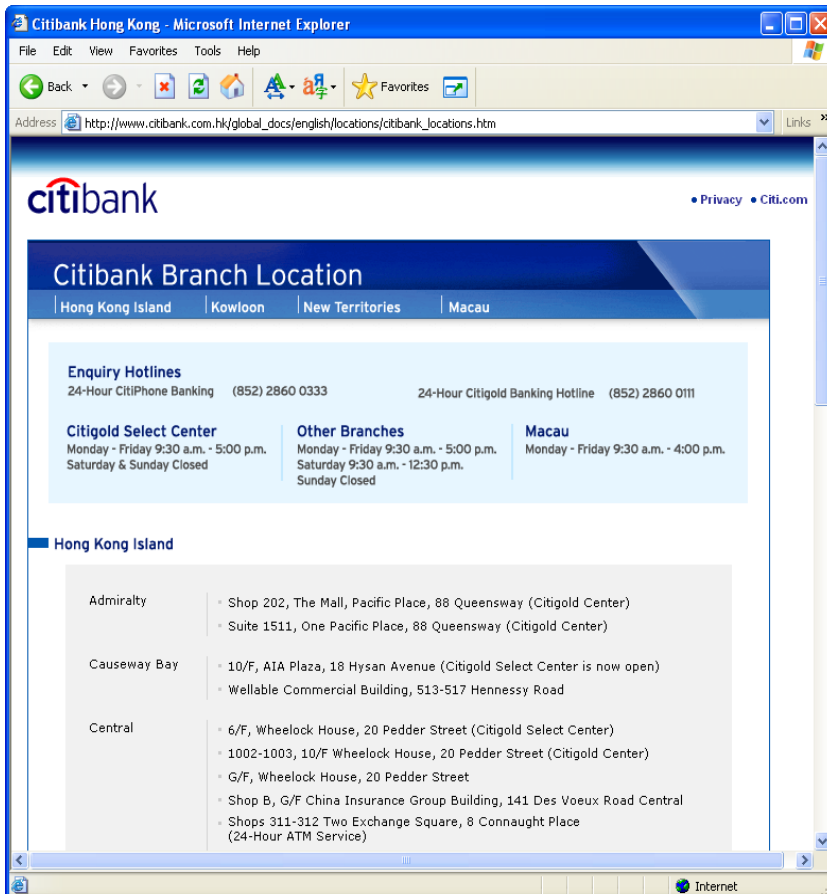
Citibank Hong Kong - Microsoft Internet Explorer

File Edit View Favorites Tools Help

Back Favorites

Address http://www.citibank.com.hk/global_docs/english/locations/citibank_locations.htm Links

citibank

• Privacy • Citi.com

Citibank Branch Location

Hong Kong Island | Kowloon | New Territories | Macau

Enquiry Hotlines
24-Hour CitiPhone Banking (852) 2860 0333
24-Hour Citigold Banking Hotline (852) 2860 0111

Citigold Select Center
Monday - Friday 9:30 a.m. - 5:00 p.m.
Saturday & Sunday Closed

Other Branches
Monday - Friday 9:30 a.m. - 5:00 p.m.
Saturday 9:30 a.m. - 12:30 p.m.
Sunday Closed

Macau
Monday - Friday 9:30 a.m. - 4:00 p.m.

Hong Kong Island

| | |
|---|---|
| Admiralty | Shop 202, The Mall, Pacific Place, 88 Queensway (Citigold Center)<br>Suite 1511, One Pacific Place, 88 Queensway (Citigold Center) |
| Causeway Bay | 10/F, AIA Plaza, 18 Hysan Avenue (Citigold Select Center is now open)<br>Wellable Commercial Building, 513-517 Hennessy Road |
| Central | 6/F, Wheelock House, 20 Pedder Street (Citigold Select Center)<br>1002-1003, 10/F Wheelock House, 20 Pedder Street (Citigold Center)<br>G/F, Wheelock House, 20 Pedder Street<br>Shop B, G/F China Insurance Group Building, 141 Des Voeux Road Central<br>Shops 311-312 Two Exchange Square, 8 Connaught Place (24-Hour ATM Service) |

Internet